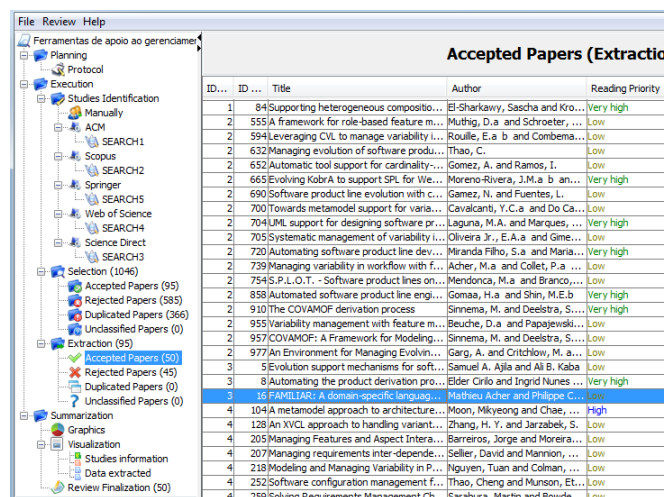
File Review Help

Ferramentas de apoio ao gerenciamen
Planning
Protocol
Execution
Studies Identification
Manually
ACM
SEARCH1
Scopus
SEARCH2
Springer
SEARCH5
Web of Science
SEARCH4
Science Direct
SEARCH3
Selection (1046)
Accepted Papers (95)
Rejected Papers (585)
Duplicated Papers (366)
Unclassified Papers (0)
Extraction (95)
Accepted Papers (50)
Rejected Papers (45)
Duplicated Papers (0)
Unclassified Papers (0)
Summarization
Graphics
Visualization
Studies information
Data extracted
Review Finalization (50)

Accepted Papers (Extractio

| ID... | ID ... | Title | Author | Reading Priority |
|---|---|---|---|---|
| 1 | 84 | Supporting heterogeneous compositio... | El-Sharkawy, Sascha and Kro... | Very high |
| 2 | 555 | A framework for role-based feature m... | Muthig, D.a and Schroeter, ... | Low |
| 2 | 594 | Leveraging CVL to manage variability i... | Rouille, E.a b and Combema... | Low |
| 2 | 632 | Managing evolution of software produ... | Thao, C. | Low |
| 2 | 652 | Automatic tool support for cardinality-... | Gomez, A. and Ramos, I. | Low |
| 2 | 665 | Evolving KobrA to support SPL for We... | Moreno-Rivera, J.M.a b an... | Very high |
| 2 | 690 | Software product line evolution with c... | Gamez, N. and Fuentes, L. | Low |
| 2 | 700 | Towards metamodel support for varia... | Cavalcanti, Y.C.a and Do Ca... | Low |
| 2 | 704 | UML support for designing software pr... | Laguna, M.A. and Marques, ... | Very high |
| 2 | 705 | Systematic management of variability i... | Oliveira Jr., E.A.a and Gime... | Low |
| 2 | 720 | Automating software product line dev... | Miranda Filho, S.a and Maria... | Very high |
| 2 | 739 | Managing variability in workflow with f... | Acher, M.a and Collet, P.a ... | Low |
| 2 | 754 | S.P.L.O.T. - Software product lines on... | Mendonca, M.a and Branco,... | Low |
| 2 | 858 | Automated software product line engi... | Gomaa, H.a and Shin, M.E.b | Very high |
| 2 | 910 | The COVAMOF derivation process | Sinnema, M. and Deelstra, S.... | Very high |
| 2 | 955 | Variability management with feature m... | Beuche, D.a and Papajewski... | Low |
| 2 | 957 | COVAMOF: A Framework for Modeling... | Sinnema, M. and Deelstra, S.... | Low |
| 2 | 977 | An Environment for Managing Evolvin... | Garg, A. and Critchlow, M. a... | Low |
| 3 | 5 | Evolution support mechanisms for soft... | Samuel A. Ajila and Ali B. Kaba | Low |
| 3 | 8 | Automating the product derivation pro... | Elder Cirilo and Ingrid Nunes ... | Very high |
| 3 | 16 | FAMILIAR: A domain-specific languag... | Mathieu Acher and Philippe C... | Low |
| 4 | 1 | A metamodel approach to architecture... | Moon, Mikyeong and Chae, ... | High |
| 4 | 128 | An XVCL approach to handling variant... | Zhang, H. Y. and Jarzabek, S. | Low |
| 4 | 203 | Managing Features and Aspect Intera... | Barreiros, Jorge and Moreira... | Low |
| 4 | 207 | Managing requirements inter-depende... | Sellier, David and Mannion, ... | Low |
| 4 | 218 | Modeling and Managing Variability in P... | Nguyen, Tuan and Colman, ... | Low |
| 4 | 252 | Software configuration management f... | Thao, Cheng and Munson, Et... | Low |